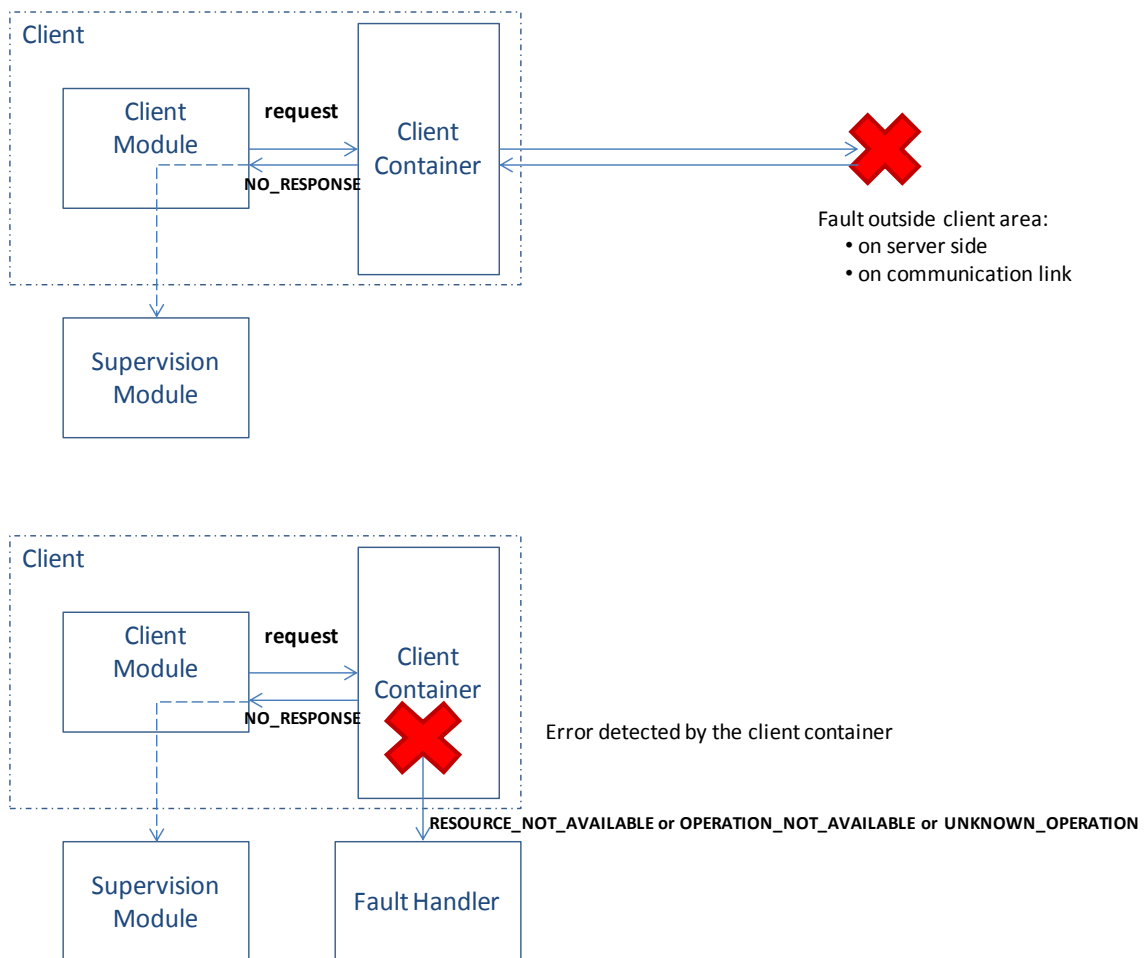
Client

Client Module

request

Client Container

NO_RESPONSE

Fault outside client area:
• on server side
• on communication link

Supervision Module

Client

Client Module

request

Client Container

NO_RESPONSE

Error detected by the client container

RESOURCE_NOT_AVAILABLE or OPERATION_NOT_AVAILABLE or UNKNOWN_OPERATION

Supervision Module

Fault Handler